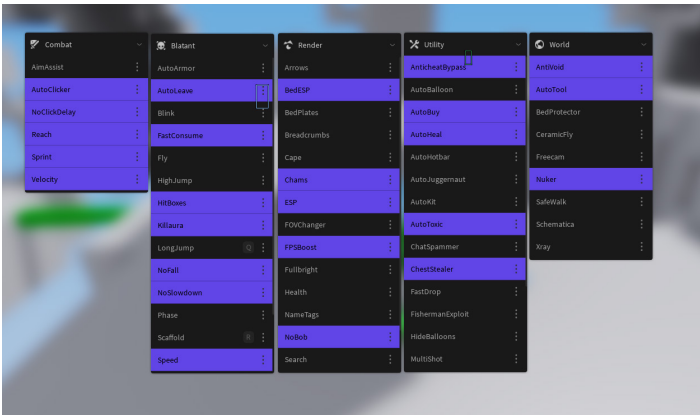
Combat
AimAssist
AutoClicker
NoClickDelay
Reach
Sprint
Velocity

Blatant
AutoArmor
AutoLeave
Blink
FastConsume
Fly
HighJump
HitBoxes
Killaura
LongJump Q
NoFall
NoSlowdown
Phase
Scaffold R
Speed

Render
Arrows
BedESP
BedPlates
Breadcrumbs
Cape
Chams
ESP
FOVChanger
FPSBoost
Fullbright
Health
NameTags
NoBob
Search

Utility
AnticheatBypass
AutoBalloon
AutoBuy
AutoHeal
AutoHotbar
AutoJuggernaut
AutoKit
AutoToxic
ChatSpammer
ChestStealer
FastDrop
FishermanExploit
HideBalloons
MultiShot

World
AntiVoid
AutoTool
BedProtector
CeramicFly
Freecam
Nuker
SafeWalk
Schematica
Xray